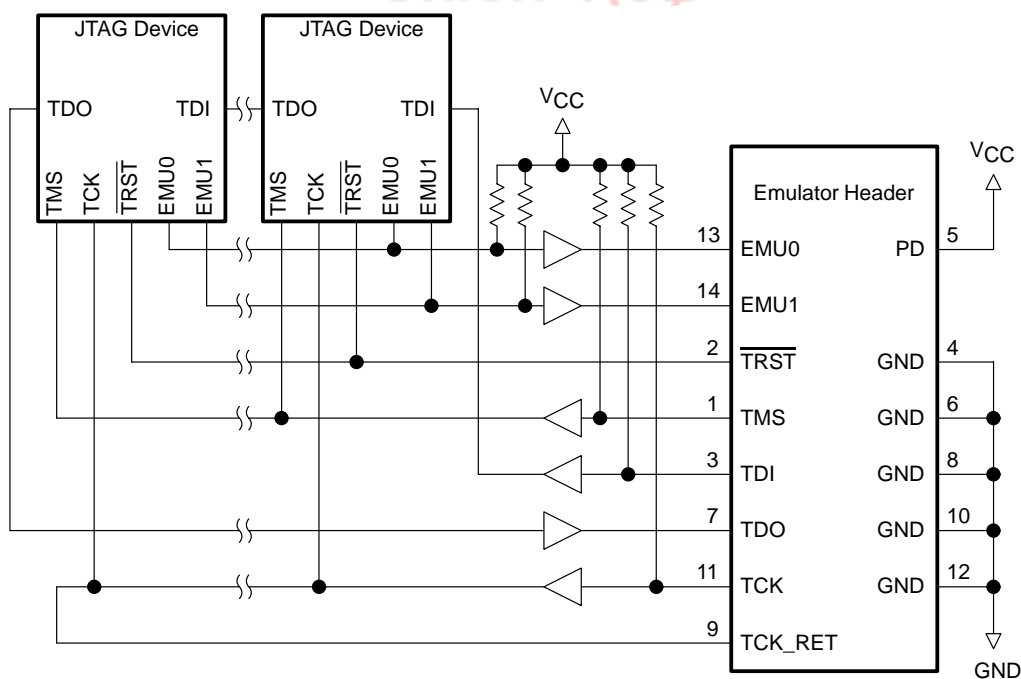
JTAG Device

TDO TDI

TMS TCK $\overline{TRST}$ EMU0 EMU1

JTAG Device

TDO TDI

TMS TCK $\overline{TRST}$ EMU0 EMU1

$V_{CC}$

$V_{CC}$

Emulator Header

13 EMU0
14 EMU1
2 $\overline{TRST}$
1 TMS
3 TDI
7 TDO
11 TCK
9 TCK_RET

PD 5
GND 4
GND 6
GND 8
GND 10
GND 12

GND